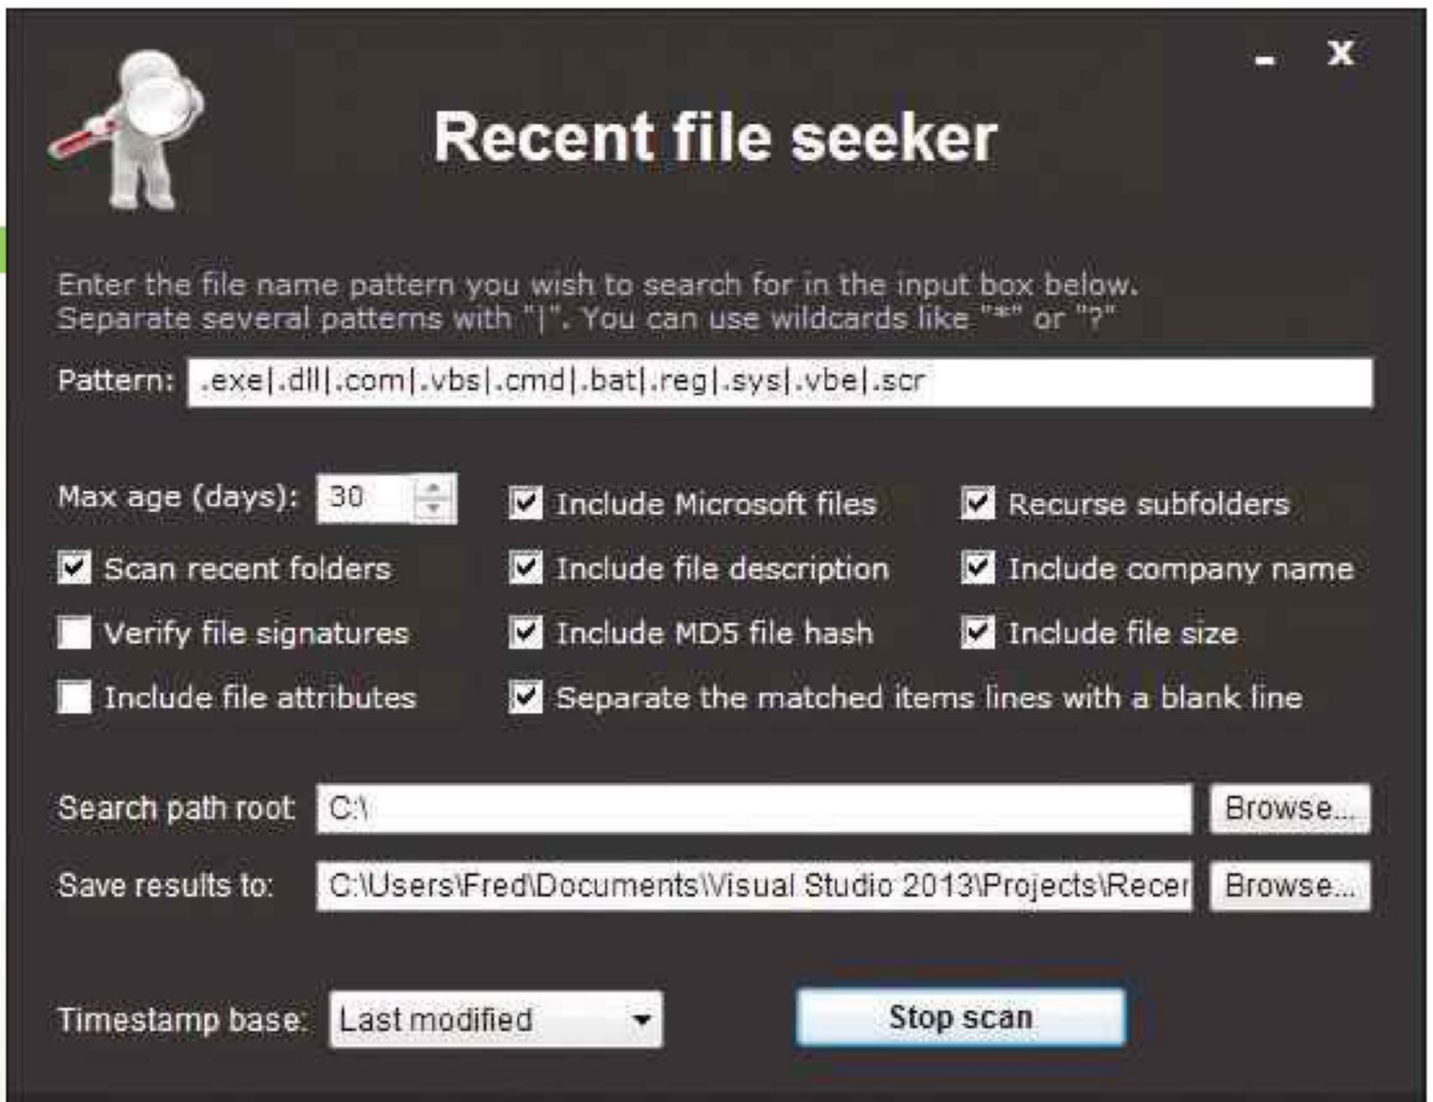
- X

Recent file seeker

Enter the file name pattern you wish to search for in the input box below.
Separate several patterns with "|". You can use wildcards like "*" or "?"

Pattern: .exe|.dll|.com|.vbs|.cmd|.bat|.reg|.sys|.vbe|.scr

Max age (days): 30

Include Microsoft files

Recurse subfolders

Scan recent folders

Include file description

Include company name

Verify file signatures

Include MD5 file hash

Include file size

Include file attributes

Separate the matched items lines with a blank line

Search path root: C:\ Browse...

Save results to: C:\Users\Fred\Documents\Visual Studio 2013\Projects\Recer Browse...

Timestamp base: Last modified

Stop scan